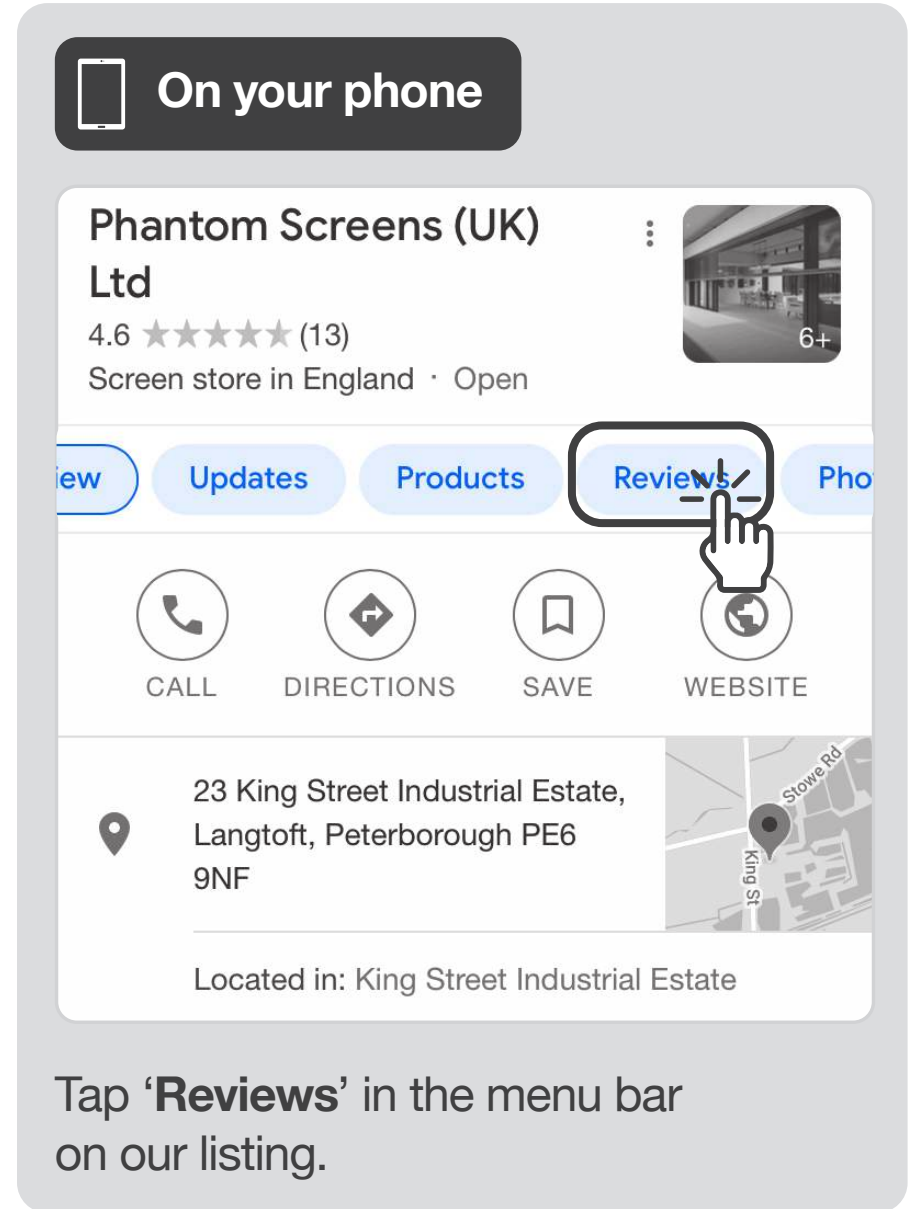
On your phone

Phantom Screens (UK) Ltd
4.6 ★★★★★ (13)
Screen store in England · Open

iew Updates Products Reviews Pho

CALL DIRECTIONS SAVE WEBSITE

6+

23 King Street Industrial Estate, Langtoft, Peterborough PE6 9NF

Stowe Rd
King St

Located in: King Street Industrial Estate

Tap '**Reviews**' in the menu bar on our listing.